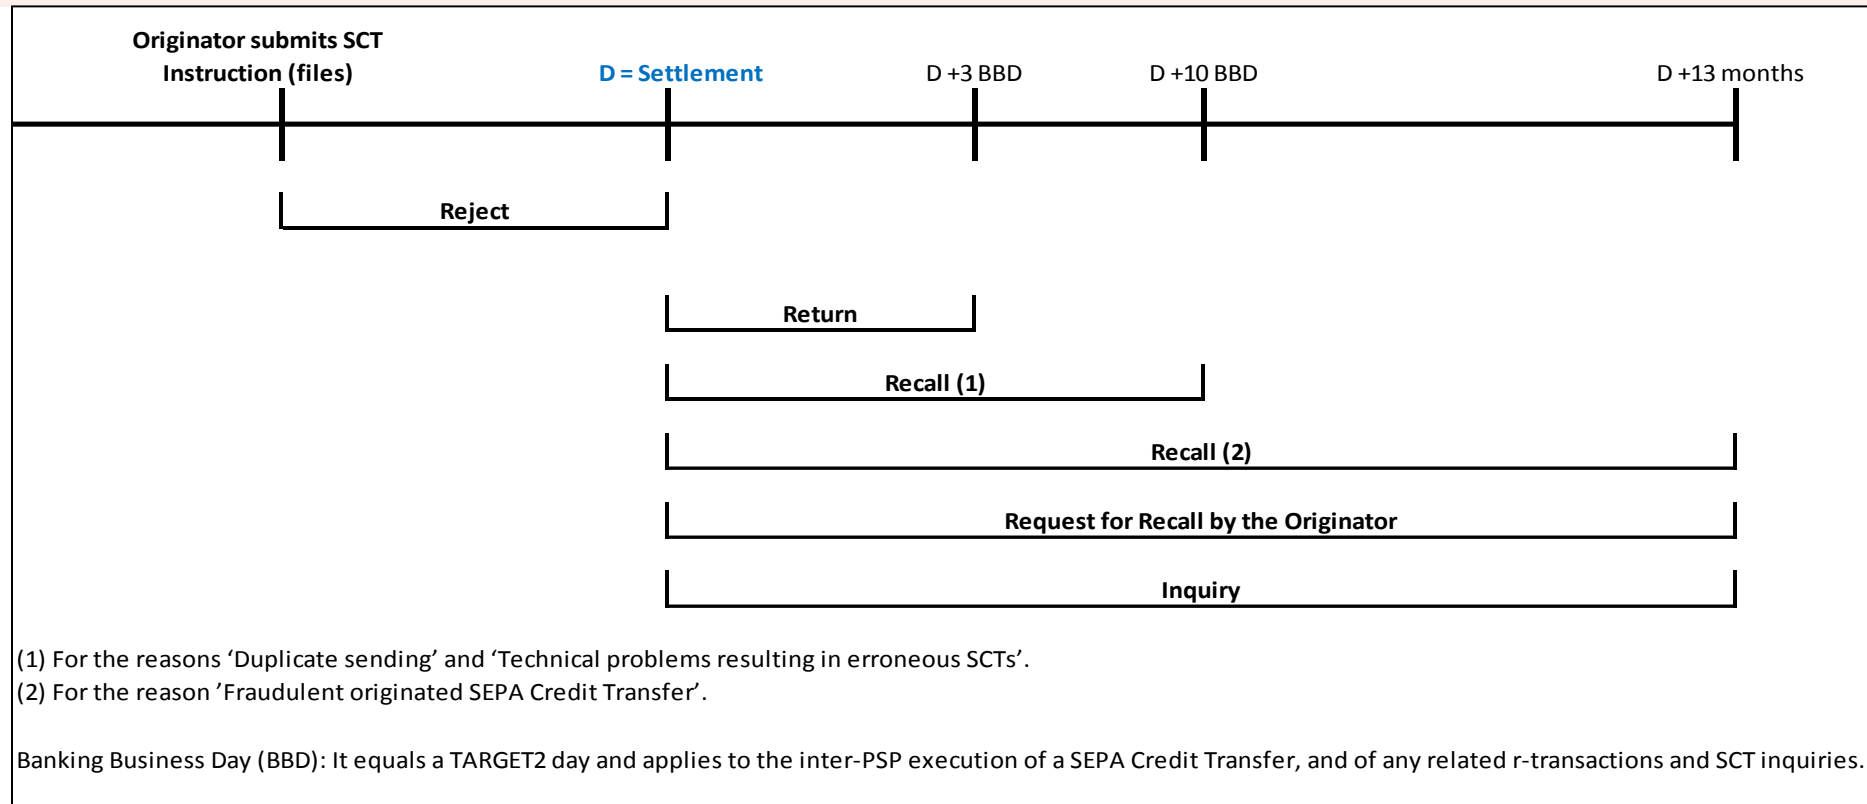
Originator submits SCT Instruction (files)

D = Settlement

D +3 BBD

D +10 BBD

D +13 months

Reject

Return

Recall (1)

Recall (2)

Request for Recall by the Originator

Inquiry

(1) For the reasons ‘Duplicate sending’ and ‘Technical problems resulting in erroneous SCTs’.
(2) For the reason ’Fraudulent originated SEPA Credit Transfer’.

Banking Business Day (BBD): It equals a TARGET2 day and applies to the inter-PSP execution of a SEPA Credit Transfer, and of any related r-transactions and SCT inquiries.